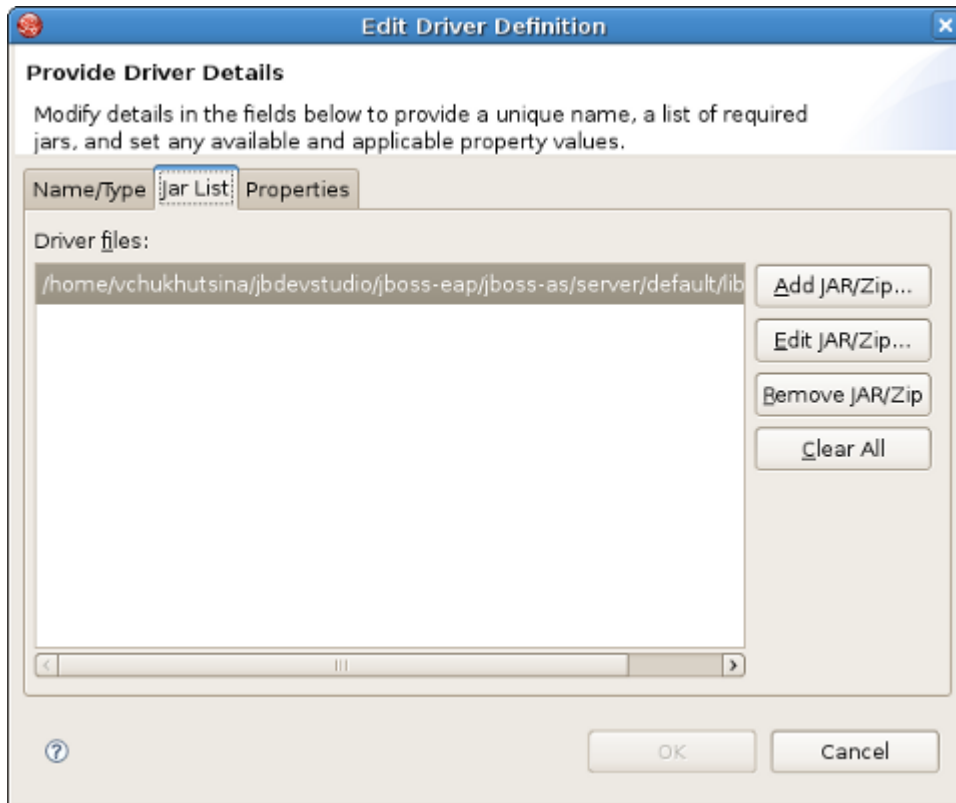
Edit Driver Definition

Provide Driver Details

Modify details in the fields below to provide a unique name, a list of required jars, and set any available and applicable property values.

Name/Type | Jar List | Properties

Driver files:

/home/vchukhutsina/jbdevstudio/jboss-eap/jboss-as/server/default/lib

Add JAR/Zip...

Edit JAR/Zip...

Remove JAR/Zip

Clear All

OK

Cancel